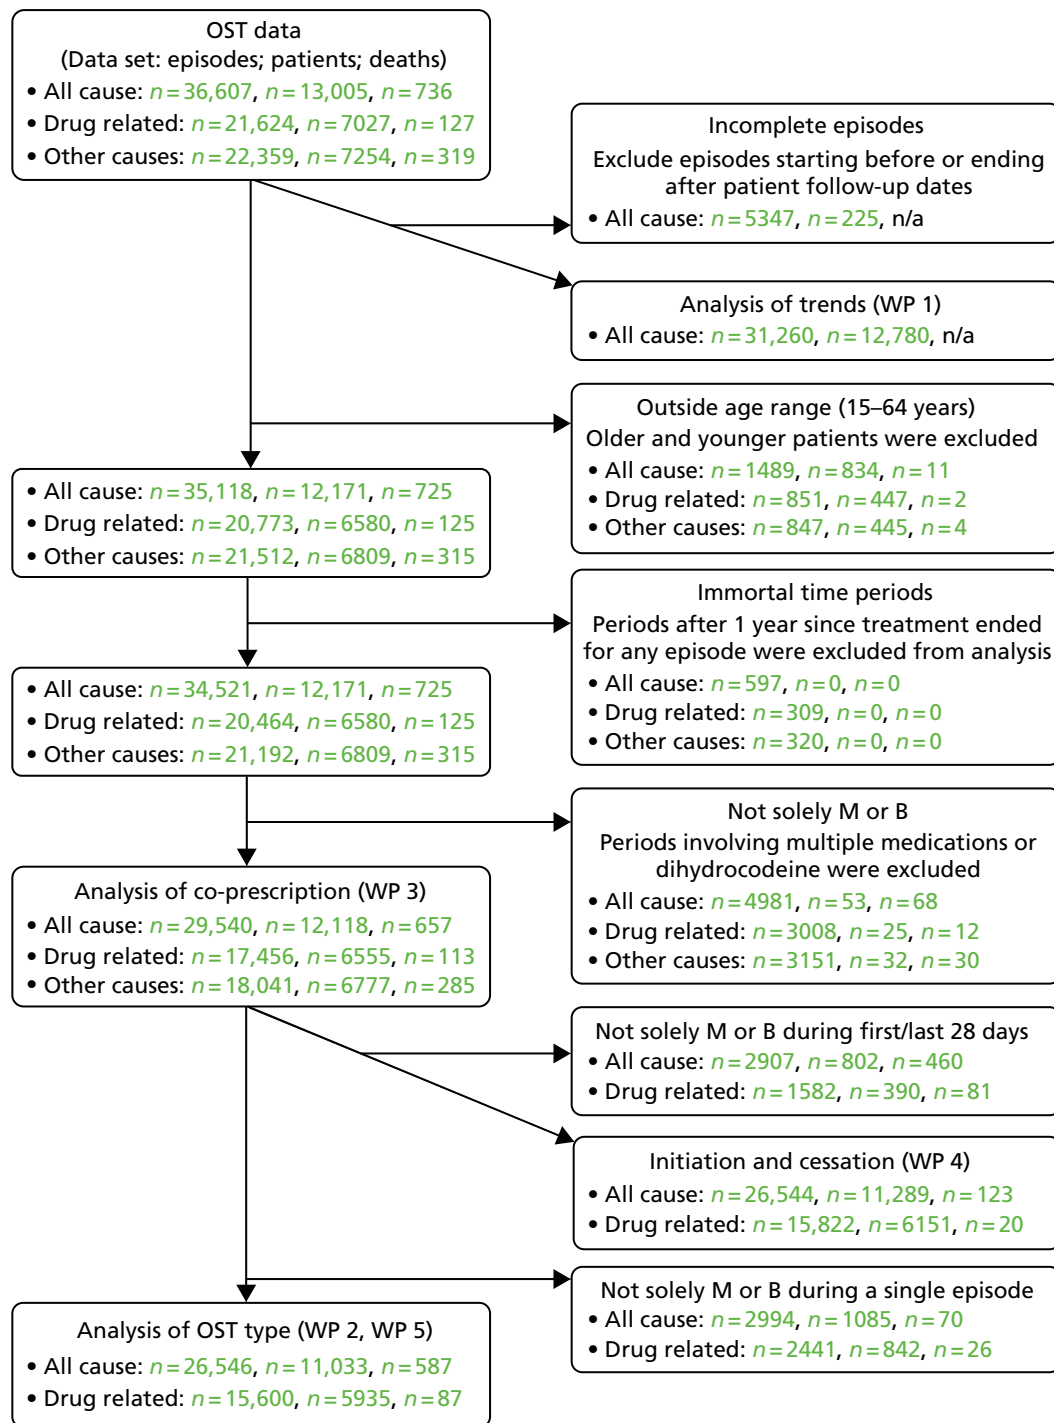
OST data
(Data set: episodes; patients; deaths)
• All cause: $n=36{,}607$, $n=13{,}005$, $n=736$
• Drug related: $n=21{,}624$, $n=7027$, $n=127$
• Other causes: $n=22{,}359$, $n=7254$, $n=319$

Incomplete episodes
Exclude episodes starting before or ending after patient follow-up dates
• All cause: $n=5347$, $n=225$, n/a

Analysis of trends (WP 1)
• All cause: $n=31{,}260$, $n=12{,}780$, n/a

Outside age range (15–64 years)
Older and younger patients were excluded
• All cause: $n=1489$, $n=834$, $n=11$
• Drug related: $n=851$, $n=447$, $n=2$
• Other causes: $n=847$, $n=445$, $n=4$

• All cause: $n=35{,}118$, $n=12{,}171$, $n=725$
• Drug related: $n=20{,}773$, $n=6580$, $n=125$
• Other causes: $n=21{,}512$, $n=6809$, $n=315$

Immortal time periods
Periods after 1 year since treatment ended for any episode were excluded from analysis
• All cause: $n=597$, $n=0$, $n=0$
• Drug related: $n=309$, $n=0$, $n=0$
• Other causes: $n=320$, $n=0$, $n=0$

• All cause: $n=34{,}521$, $n=12{,}171$, $n=725$
• Drug related: $n=20{,}464$, $n=6580$, $n=125$
• Other causes: $n=21{,}192$, $n=6809$, $n=315$

Not solely M or B
Periods involving multiple medications or dihydrocodeine were excluded
• All cause: $n=4981$, $n=53$, $n=68$
• Drug related: $n=3008$, $n=25$, $n=12$
• Other causes: $n=3151$, $n=32$, $n=30$

Analysis of co-prescription (WP 3)
• All cause: $n=29{,}540$, $n=12{,}118$, $n=657$
• Drug related: $n=17{,}456$, $n=6555$, $n=113$
• Other causes: $n=18{,}041$, $n=6777$, $n=285$

Not solely M or B during first/last 28 days
• All cause: $n=2907$, $n=802$, $n=460$
• Drug related: $n=1582$, $n=390$, $n=81$

Initiation and cessation (WP 4)
• All cause: $n=26{,}544$, $n=11{,}289$, $n=123$
• Drug related: $n=15{,}822$, $n=6151$, $n=20$

Not solely M or B during a single episode
• All cause: $n=2994$, $n=1085$, $n=70$
• Drug related: $n=2441$, $n=842$, $n=26$

Analysis of OST type (WP 2, WP 5)
• All cause: $n=26{,}546$, $n=11{,}033$, $n=587$
• Drug related: $n=15{,}600$, $n=5935$, $n=87$